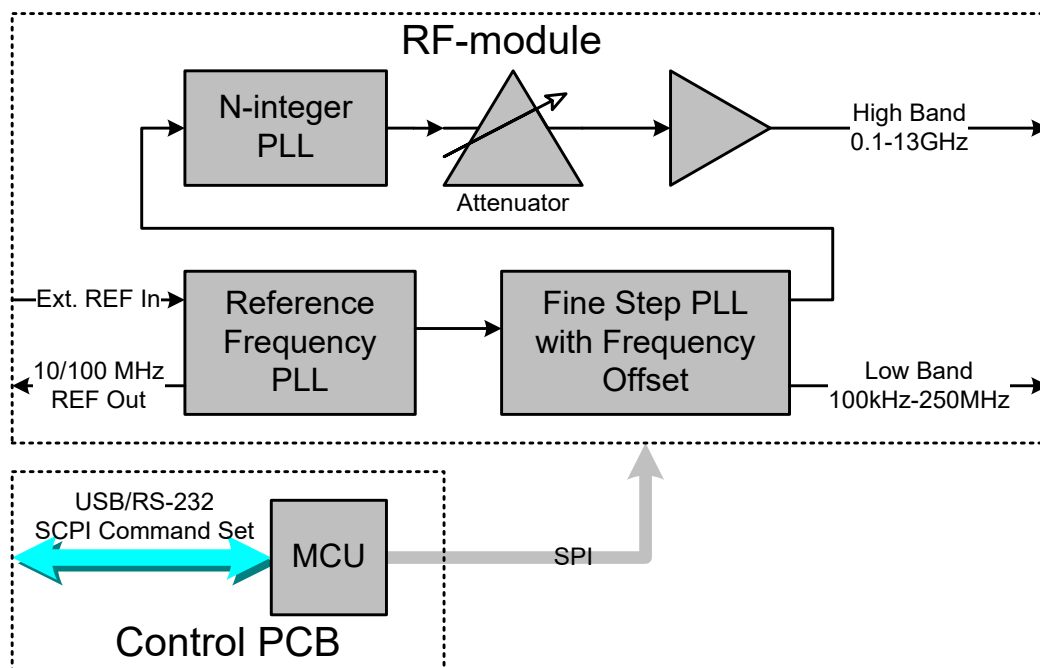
RF-module

N-integer PLL

Attenuator

High Band
0.1-13GHz

Ext. REF In

Reference Frequency PLL

Fine Step PLL with Frequency Offset

10/100 MHz
REF Out

Low Band
100kHz-250MHz

USB/RS-232
SCPI Command Set

MCU

SPI

Control PCB